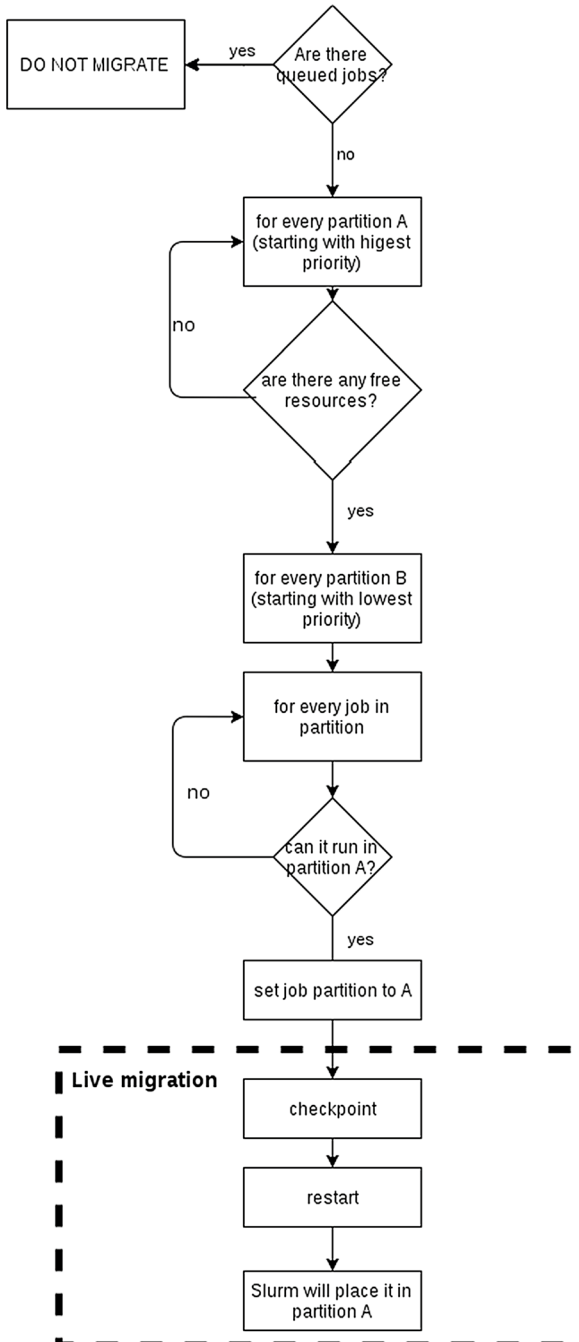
DO NOT MIGRATE

yes

Are there queued jobs?

no

for every partition A (starting with higest priority)

no

are there any free resources?

yes

for every partition B (starting with lowest priority)

for every job in partition

no

can it run in partition A?

yes

set job partition to A

Live migration

checkpoint

restart

Slurm will place it in partition A